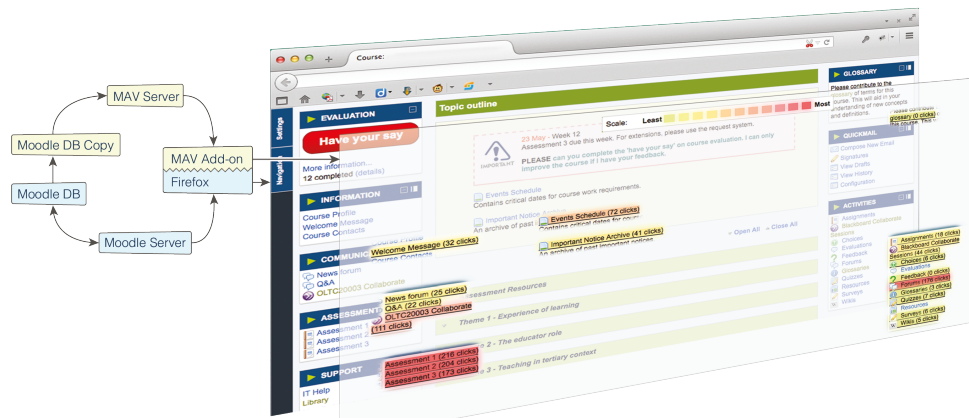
MAV Server
Moodle DB Copy
MAV Add-on
Firefox
Moodle DB
Moodle Server

Course:

Settings
Navigation

EVALUATION
Have your say
More information...
12 completed (details)

INFORMATION
Course Profile
Welcome Message
Course Contacts
Welcome Message (32 clicks)

COMMUNICATION
News forum
Q&A
OLTC20003 Collaborate
News forum (25 clicks)
Q&A (22 clicks)
OLTC20003 Collaborate (111 clicks)

ASSESSMENT
Assessment 1
Assessment 2
Assessment 3
Assessment 1 (216 clicks)
Assessment 2 (204 clicks)
Assessment 3 (173 clicks)

SUPPORT
IT Help
Library

Topic outline
Scale: Least Most

IMPORTANT
23 May - Week 12
Assessment 3 due this week. For extensions, please use the request system.
PLEASE can you complete the 'have your say' on course evaluation. I can only improve the course if I have your feedback.

Events Schedule
Contains critical dates for course work requirements.
Events Schedule (72 clicks)
Important Notice Archive
An archive of past important notices
Important Notice Archive (41 clicks)
» Open All » Close All
Assessment Resources
Theme 1 - Experience of learning
Theme 2 - The educator role
Theme 3 - Teaching in tertiary context

GLOSSARY
Please contribute to the glossary of terms for this course. This will aid in your understanding of new concepts and definitions.
glossary (0 clicks)

QUICKMAIL
Compose New Email
Signatures
View Drafts
View History
Configuration

ACTIVITIES
Assignments
Blackboard Collaborate Sessions
Choices
Evaluations
Feedback
Forums
Glossaries
Quizzes
Resources
Surveys
Wikis
Assignments (18 clicks)
Blackboard Collaborate Sessions (46 clicks)
Choices (6 clicks)
Feedback (0 clicks)
Forums (176 clicks)
Glossaries (3 clicks)
Quizzes (7 clicks)
Surveys (6 clicks)
Wikis (5 clicks)